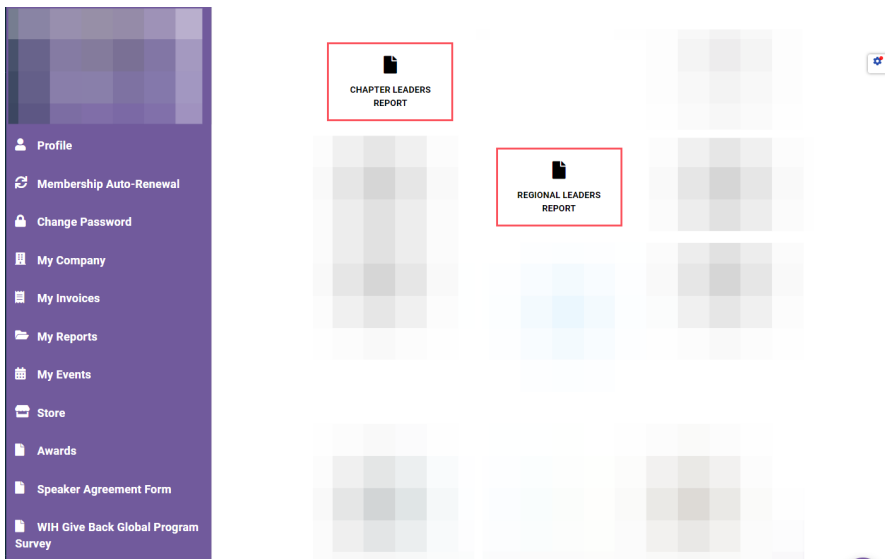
Profile
Membership Auto-Renewal
Change Password
My Company
My Invoices
My Reports
My Events
Store
Awards
Speaker Agreement Form
WIH Give Back Global Program Survey

CHAPTER LEADERS REPORT

REGIONAL LEADERS REPORT